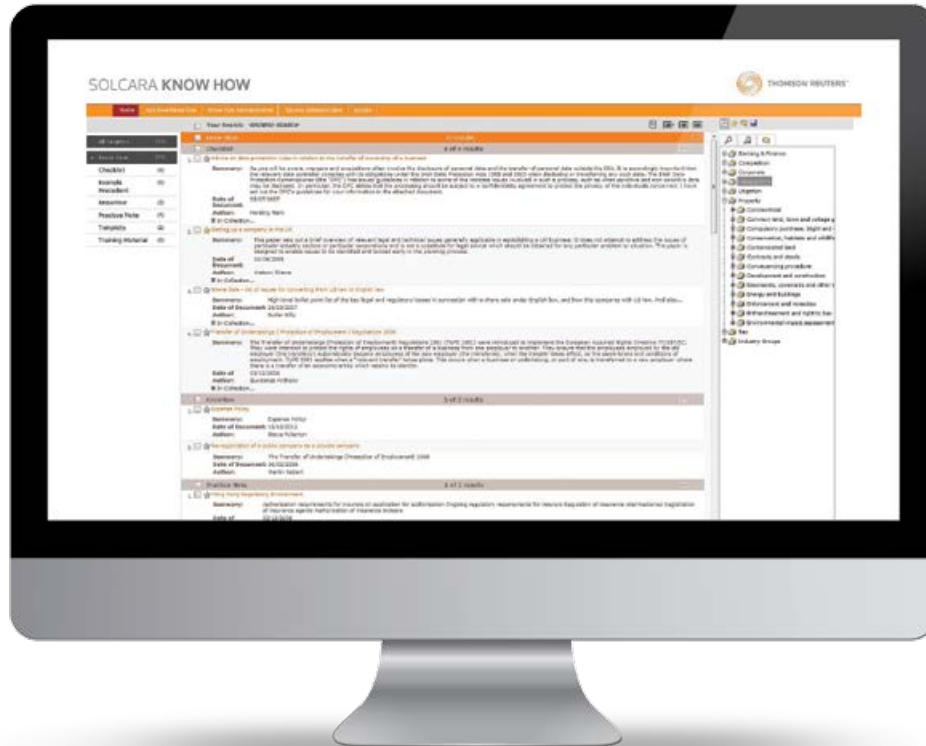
SOLCARA KNOW HOW

THOMSON REUTERS

Home

Your Search: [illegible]

Checklist

Example Precedent

Securities

Practice Note

Template

Training Material

Checklist

Summary:

Date of Document:

Author:

In Collection

Setting up a company in the UK

Transfer of Undertakings (Protection of Employment) Regulations 2006

Securities

Practice Note

Banking & Finance

Competition

Corporate

Litigation

Property

Commercial

Contaminated land

Development and construction

Energy and buildings

Tax

Industry Groups